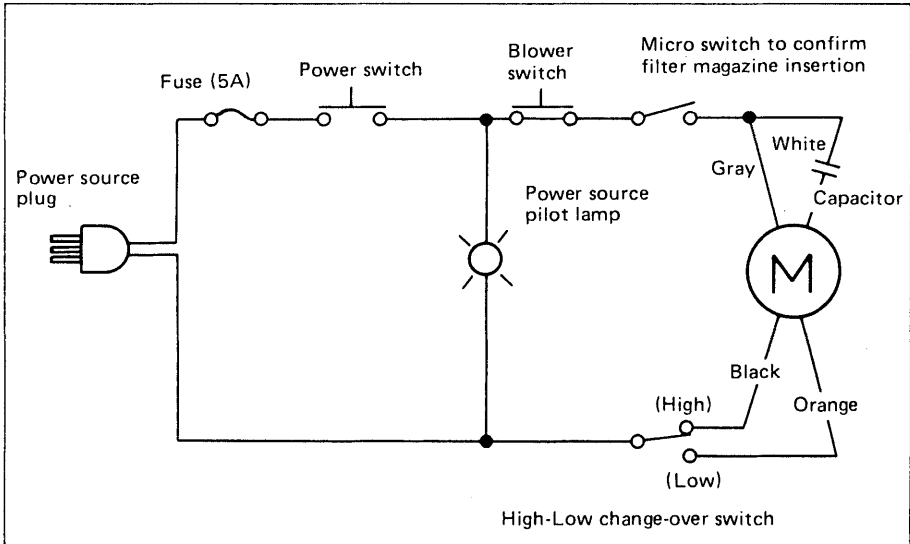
Fuse (5A)

Power switch

Blower switch

Micro switch to confirm filter magazine insertion

Power source plug

Power source pilot lamp

Gray

White

Capacitor

M

Black

Orange

(High)

(Low)

High-Low change-over switch